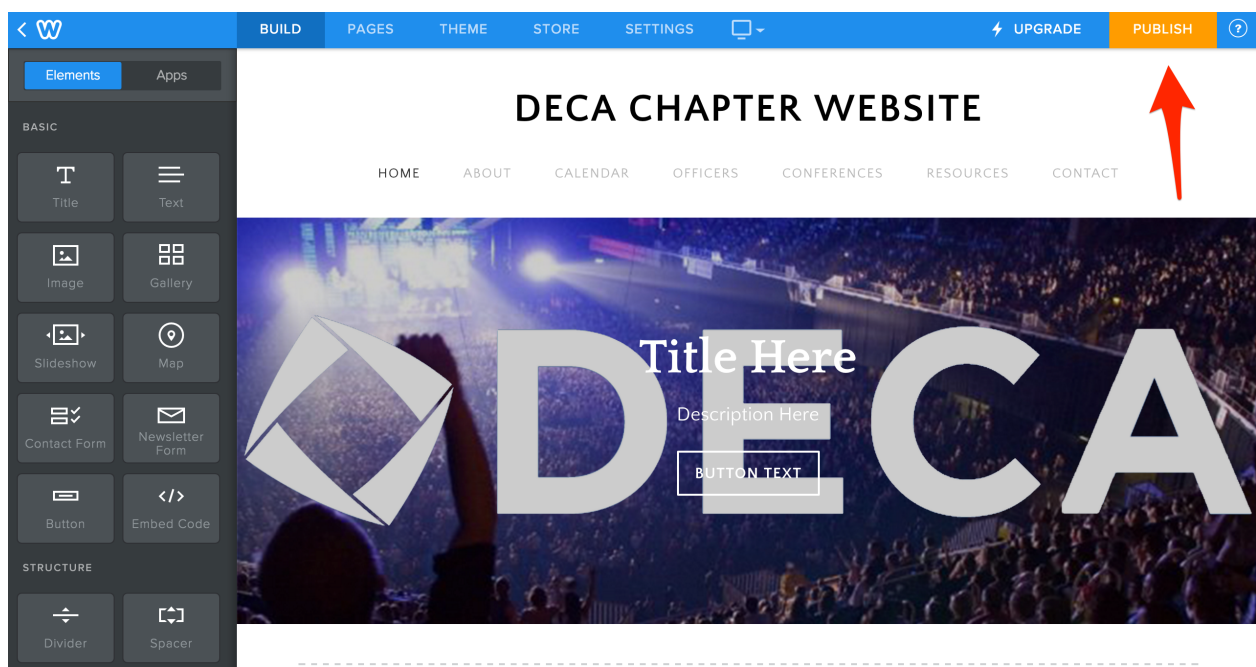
BUILD PAGES THEME STORE SETTINGS

UPGRADE PUBLISH ?

Elements Apps

BASIC

Title
Text
Image
Gallery
Slideshow
Map
Contact Form
Newsletter Form
Button
Embed Code

STRUCTURE

Divider
Spacer

DECA CHAPTER WEBSITE

HOME ABOUT CALENDAR OFFICERS CONFERENCES RESOURCES CONTACT

DECA

Title Here

Description Here

BUTTON TEXT